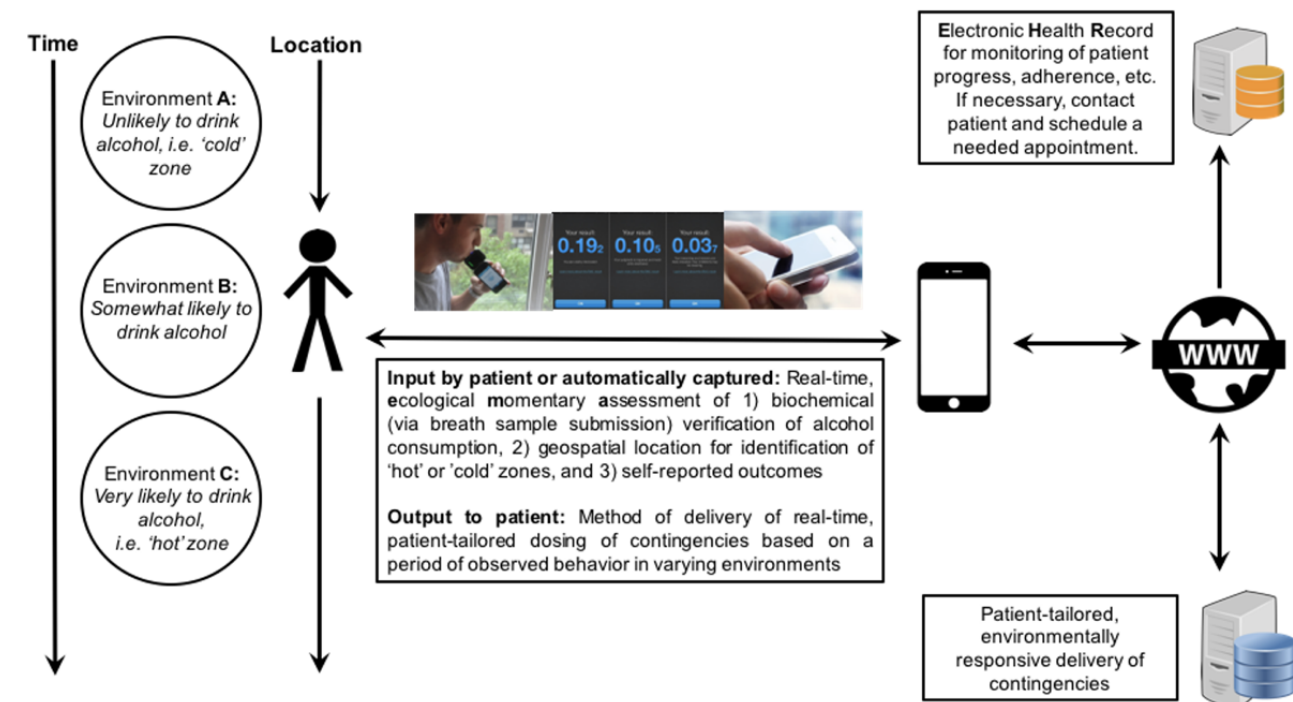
Time

Location

Environment A: Unlikely to drink alcohol, i.e. 'cold' zone

Environment B: Somewhat likely to drink alcohol

Environment C: Very likely to drink alcohol, i.e. 'hot' zone

Your result: 0.19₂

Your result: 0.10₅

Your result: 0.03₇

Input by patient or automatically captured: Real-time, ecological momentary assessment of 1) biochemical (via breath sample submission) verification of alcohol consumption, 2) geospatial location for identification of 'hot' or 'cold' zones, and 3) self-reported outcomes

Output to patient: Method of delivery of real-time, patient-tailored dosing of contingencies based on a period of observed behavior in varying environments

Electronic Health Record for monitoring of patient progress, adherence, etc. If necessary, contact patient and schedule a needed appointment.

WWW

Patient-tailored, environmentally responsive delivery of contingencies